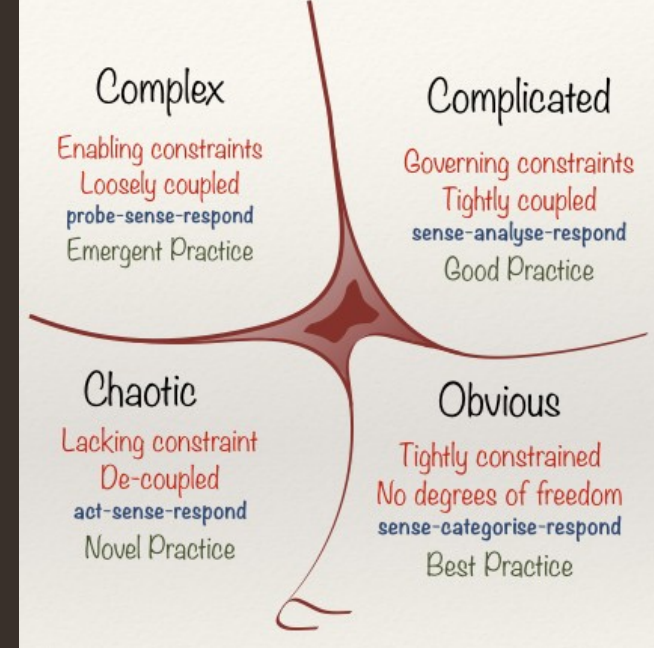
Complex

Enabling constraints
Loosely coupled
probe-sense-respond
Emergent Practice

Complicated

Governing constraints
Tightly coupled
sense-analyse-respond
Good Practice

Chaotic

Lacking constraint
De-coupled
act-sense-respond
Novel Practice

Obvious

Tightly constrained
No degrees of freedom
sense-categorise-respond
Best Practice